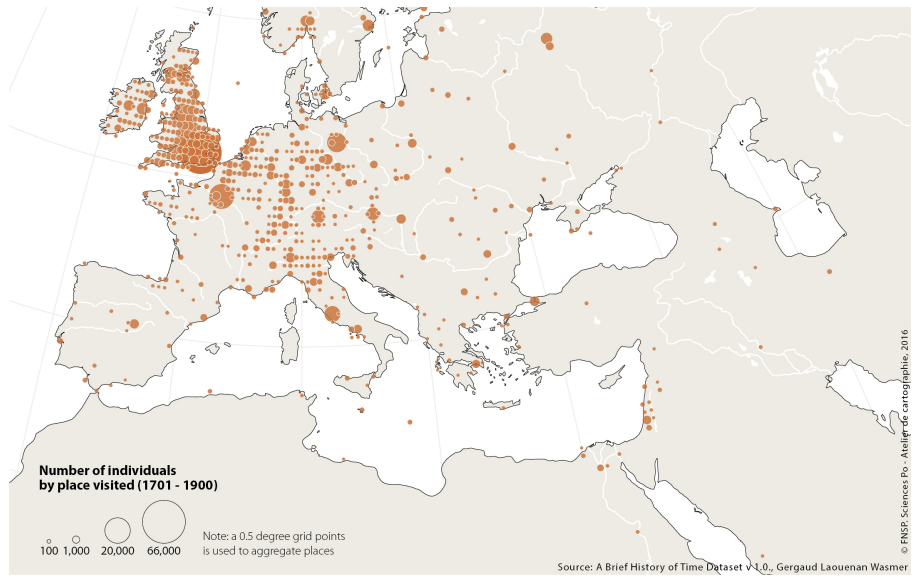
Number of individuals
by place visited (1701 - 1900)

100 1,000 20,000 66,000

Note: a 0.5 degree grid points
is used to aggregate places

Source: A Brief History of Time Dataset v 1.0., Gergaud Laouenan Wasmer

© FNSP. Sciences Po - Atelier de cartographie, 2016